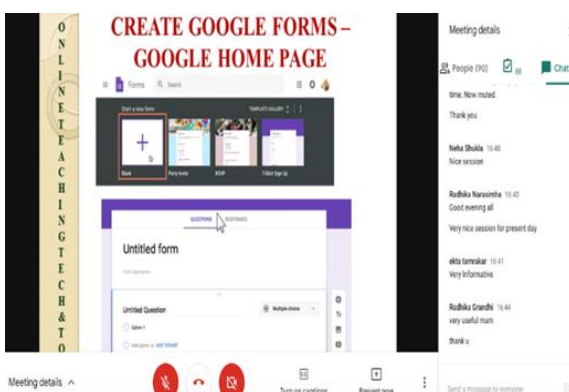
ONLINETEACHINGTECH&TO

CREATE GOOGLE FORMS – GOOGLE HOME PAGE

Forms Search

Start a new form TEMPLATE GALLERY

Blank Party Invite RSVP T-Shirt Sign Up

QUESTIONS RESPONSES

Untitled form

Form description

Untitled Question Multiple choice

Option 1

Add option or ADD "OTHER"

Meeting details

People (90)

Chat

time. Now muted.

Thank you

Neha Shukla 16:40
Nice session

Radhika Narasimha 16:43
Good evening all

Very nice session for present day

ekta tamrakar 16:41
Very Informative

Radhika Grandhi 16:44
very useful mam

thank u

Send a message to everyone

Meeting details ^

Turn on captions

Present now